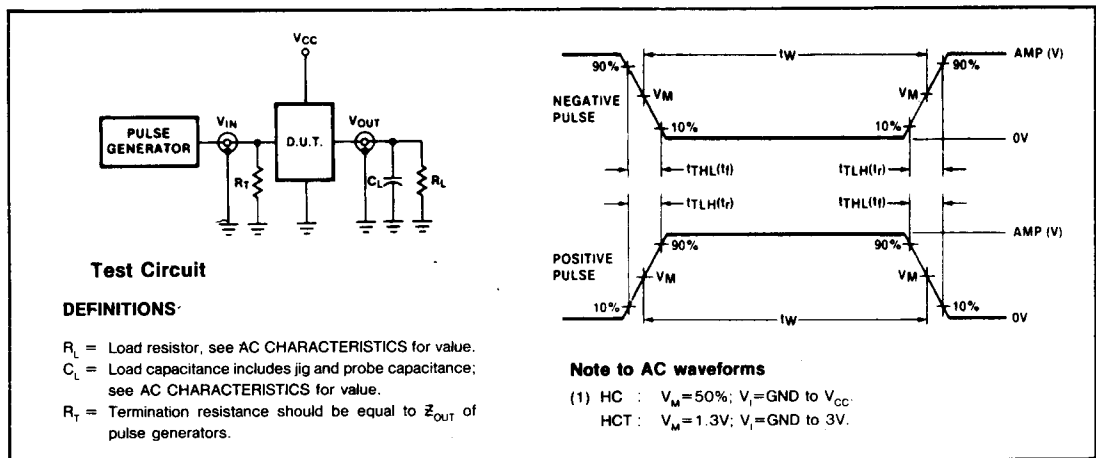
$V_{CC}$

PULSE GENERATOR

$V_{IN}$

D.U.T.

$V_{OUT}$

$R_T$

$C_L$

$R_L$

**Test Circuit**

**DEFINITIONS**

$R_L$ = Load resistor, see AC CHARACTERISTICS for value.

$C_L$ = Load capacitance includes jig and probe capacitance; see AC CHARACTERISTICS for value.

$R_T$ = Termination resistance should be equal to $Z_{OUT}$ of pulse generators.

tW

AMP (V)

90%

90%

NEGATIVE PULSE

$V_M$

$V_M$

10%

10%

0V

$t_{THL}(t_f)$

$t_{TLH}(t_r)$

$t_{TLH}(t_r)$

$t_{THL}(t_f)$

AMP (V)

90%

90%

POSITIVE PULSE

$V_M$

$V_M$

10%

10%

tW

0V

**Note to AC waveforms**

(1) HC : $V_M$=50%; $V_I$=GND to $V_{CC}$.
HCT : $V_M$=1.3V; $V_I$=GND to 3V.